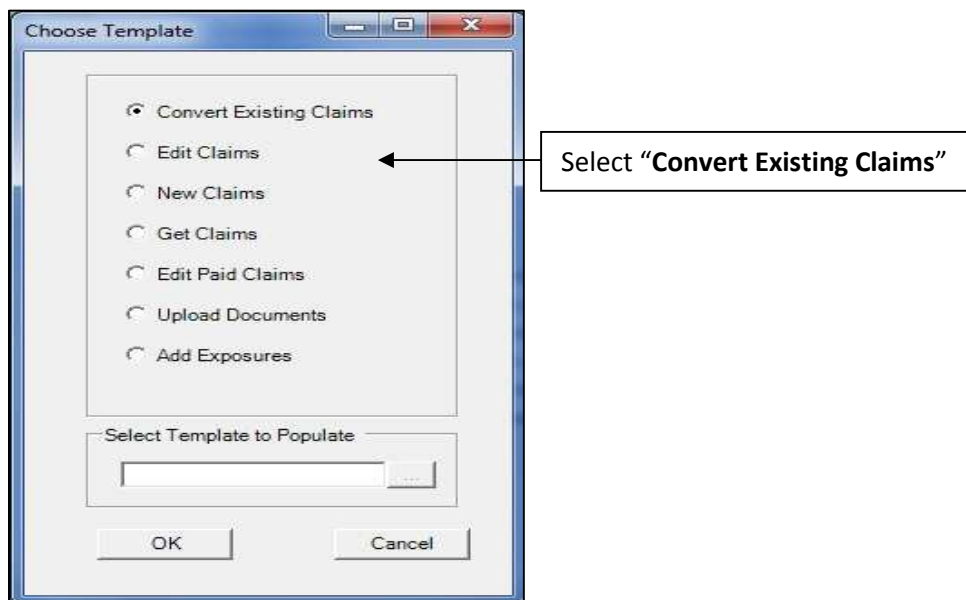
Choose Template

Convert Existing Claims

Edit Claims

New Claims

Get Claims

Edit Paid Claims

Upload Documents

Add Exposures

Select Template to Populate

...

OK

Cancel

Select "**Convert Existing Claims**"